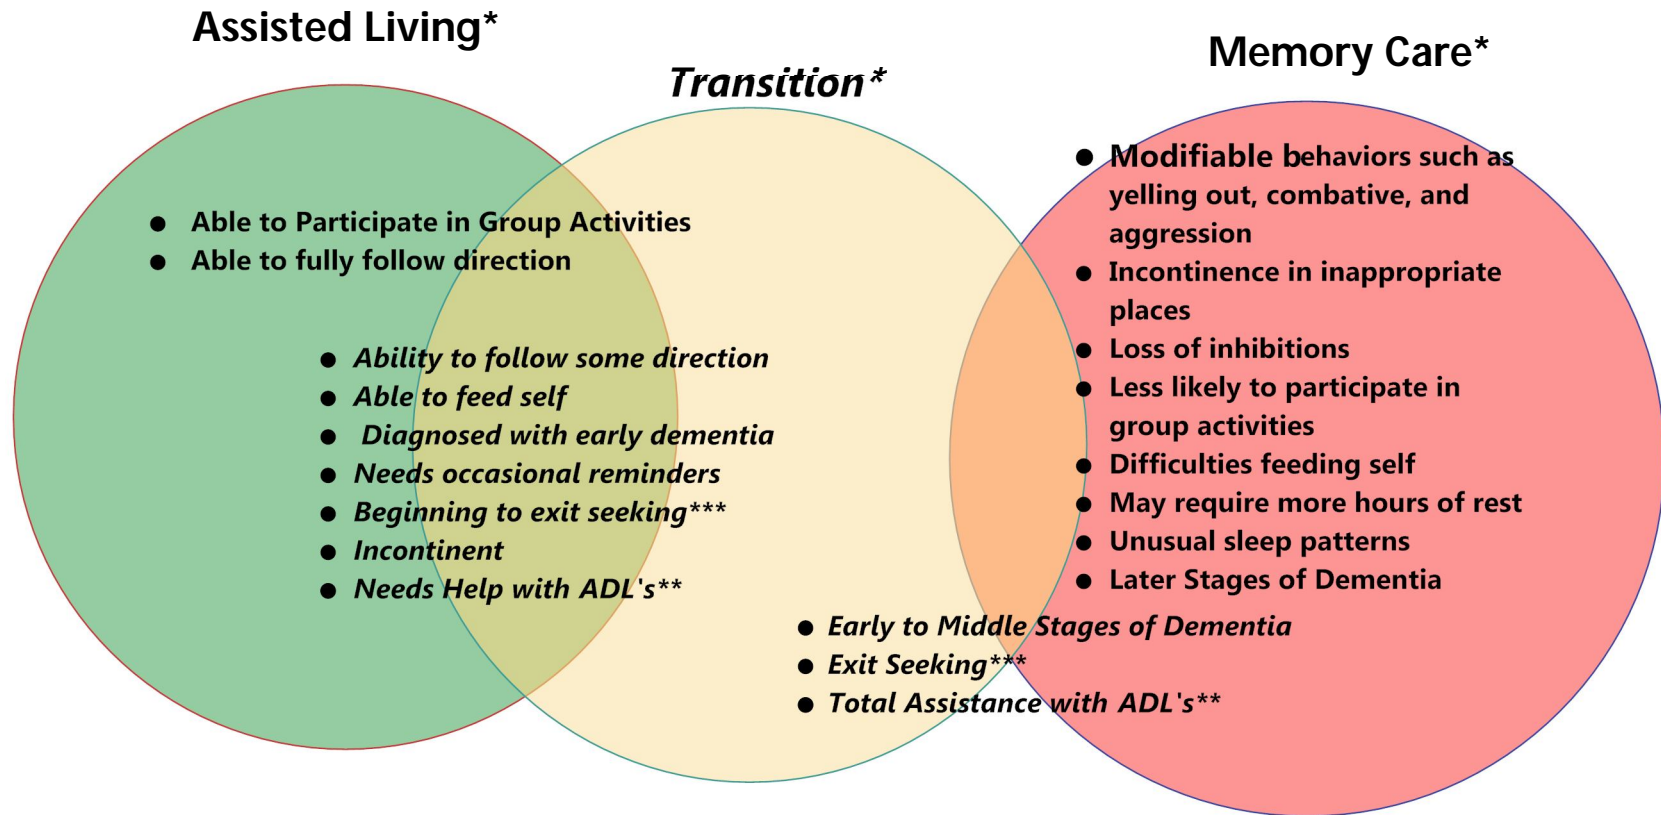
Assisted Living*

Transition*

Memory Care*

- Able to Participate in Group Activities
- Able to fully follow direction

- Ability to follow some direction
- Able to feed self
- Diagnosed with early dementia
- Needs occasional reminders
- Beginning to exit seeking***
- Incontinent
- Needs Help with ADL's**

- Modifiable behaviors such as yelling out, combative, and aggression
- Incontinence in inappropriate places
- Loss of inhibitions
- Less likely to participate in group activities
- Difficulties feeding self
- May require more hours of rest
- Unusual sleep patterns
- Later Stages of Dementia

- Early to Middle Stages of Dementia
- Exit Seeking***
- Total Assistance with ADL's**